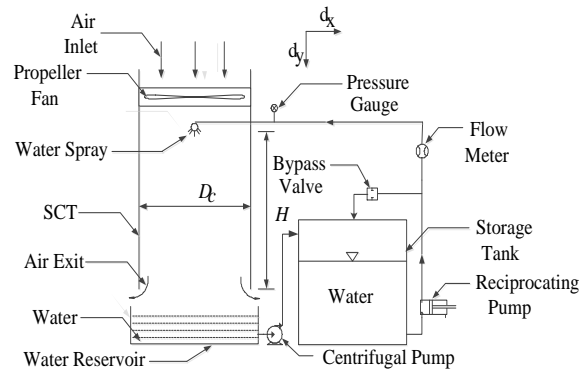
Air Inlet

$d_x$

$d_y$

Propeller Fan

Pressure Gauge

Water Spray

Flow Meter

Bypass Valve

$D_c$

SCT

$H$

Storage Tank

Air Exit

Water

Reciprocating Pump

Water

Water Reservoir

Centrifugal Pump